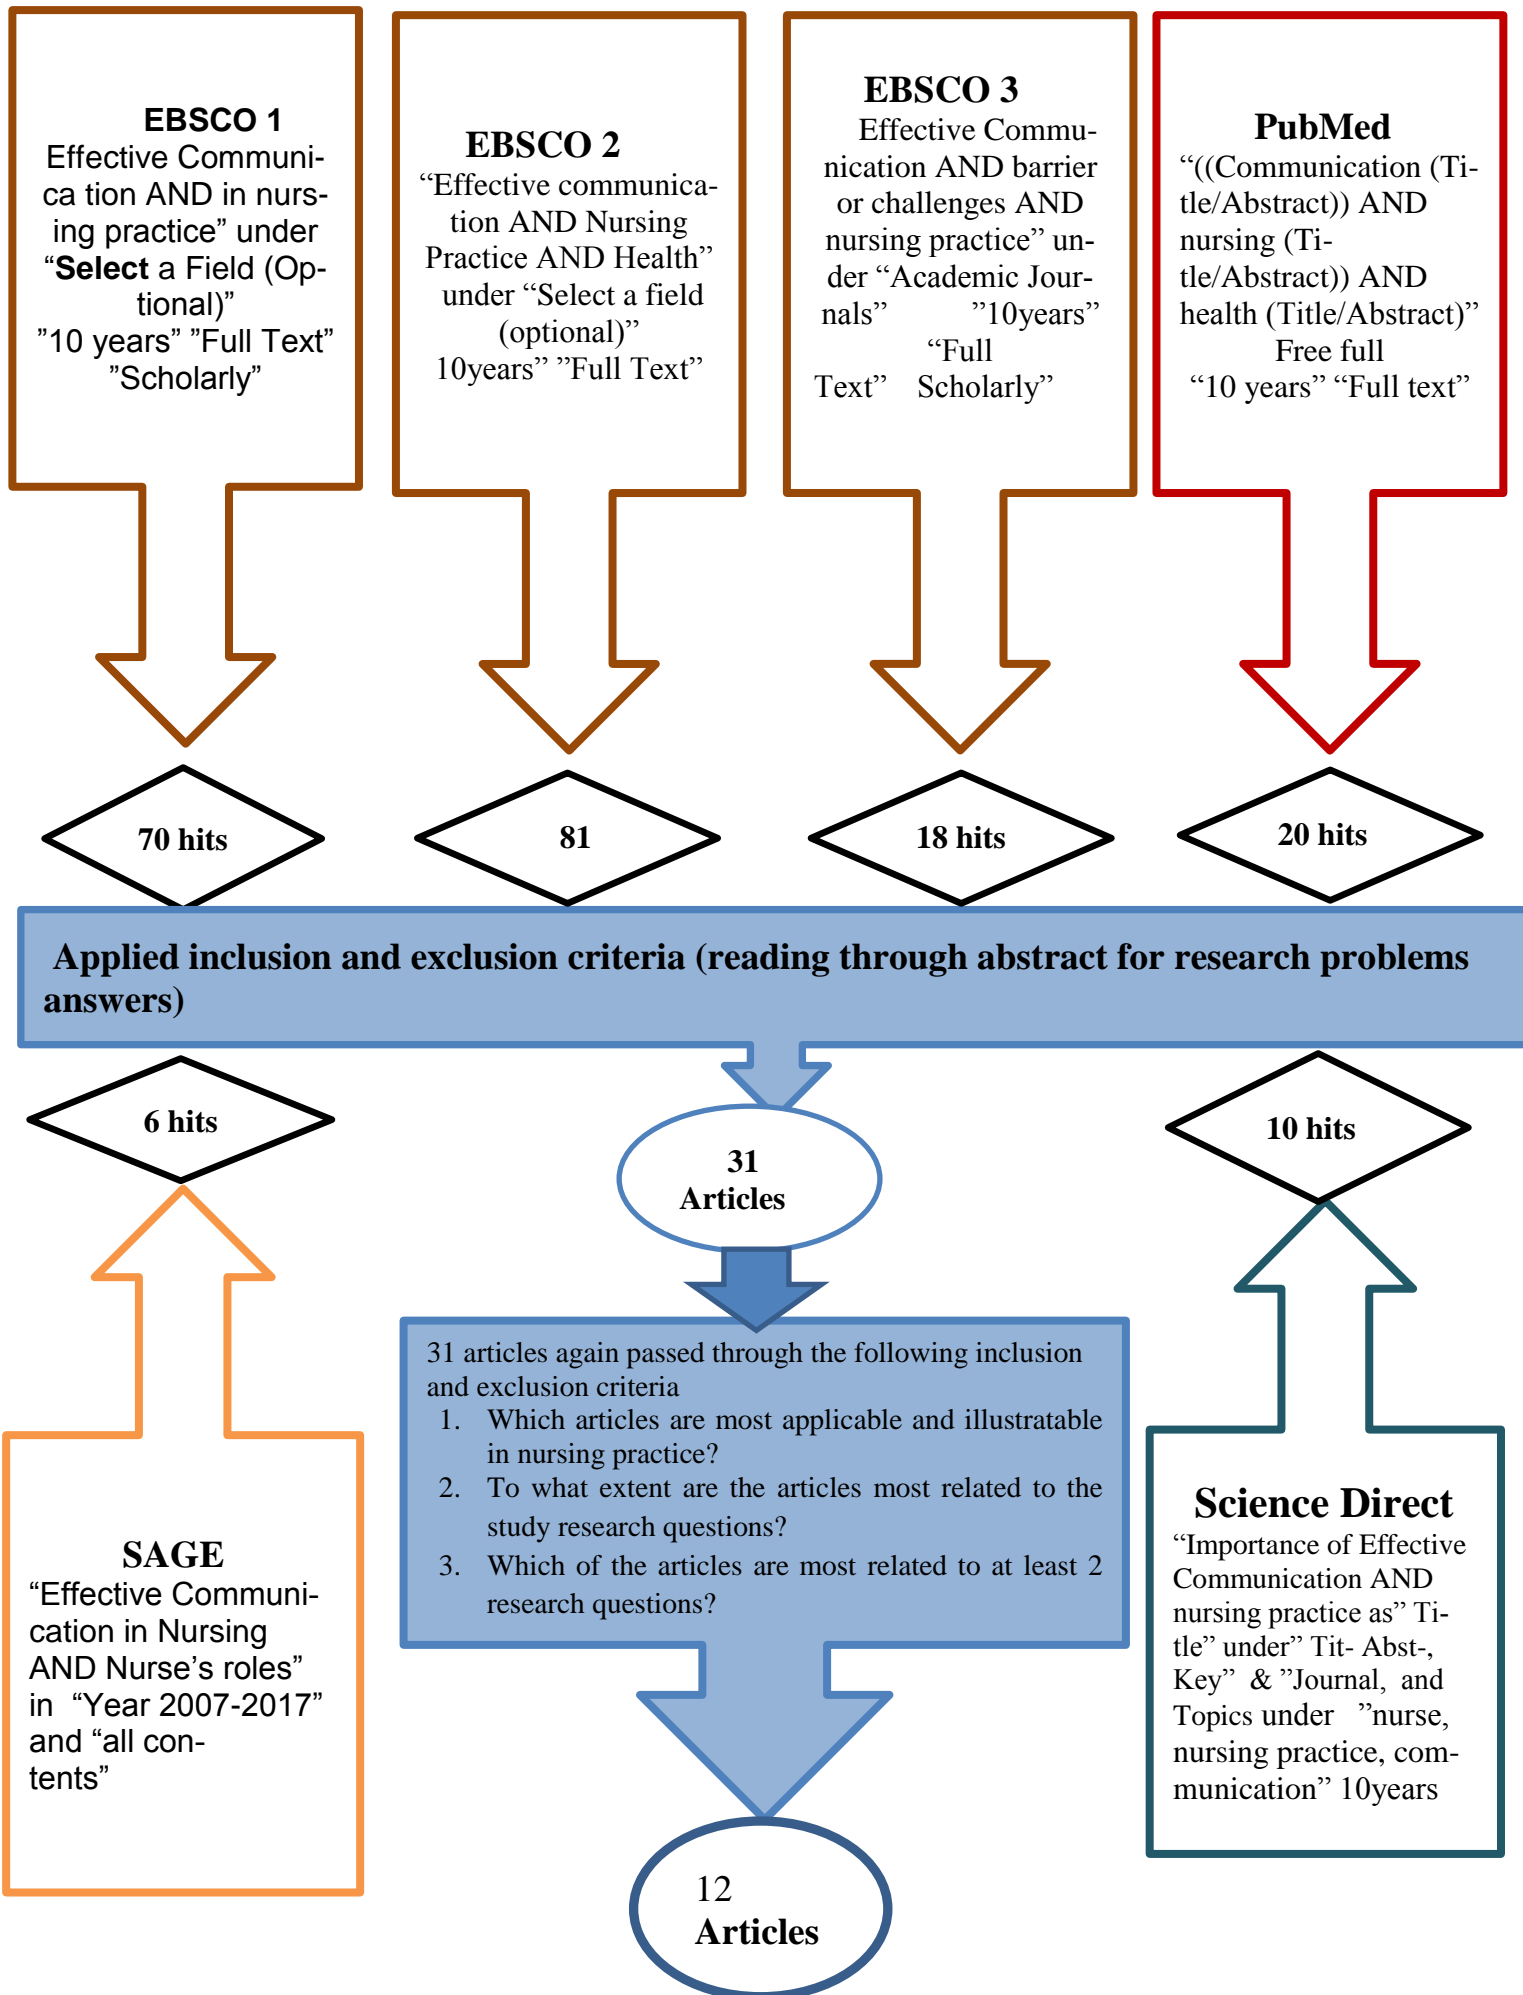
EBSCO 1
Effective Communica tion AND in nursing practice" under "Select a Field (Optional)" "10 years" "Full Text" "Scholarly"

EBSCO 2
"Effective communication AND Nursing Practice AND Health" under "Select a field (optional)" 10years" "Full Text"

EBSCO 3
Effective Communication AND barrier or challenges AND nursing practice" under "Academic Journals" "10years" "Full Text" Scholarly"

PubMed
"((Communication (Title/Abstract)) AND nursing (Title/Abstract)) AND health (Title/Abstract)" Free full "10 years" "Full text"

70 hits

81

18 hits

20 hits

Applied inclusion and exclusion criteria (reading through abstract for research problems answers)

6 hits

31 Articles

10 hits

31 articles again passed through the following inclusion and exclusion criteria
1. Which articles are most applicable and illustratable in nursing practice?
2. To what extent are the articles most related to the study research questions?
3. Which of the articles are most related to at least 2 research questions?

SAGE
"Effective Communication in Nursing AND Nurse's roles" in "Year 2007-2017" and "all contents"

Science Direct
"Importance of Effective Communication AND nursing practice as" Title" under" Tit- Abst-, Key" & "Journal, and Topics under "nurse, nursing practice, communication" 10years

12 Articles